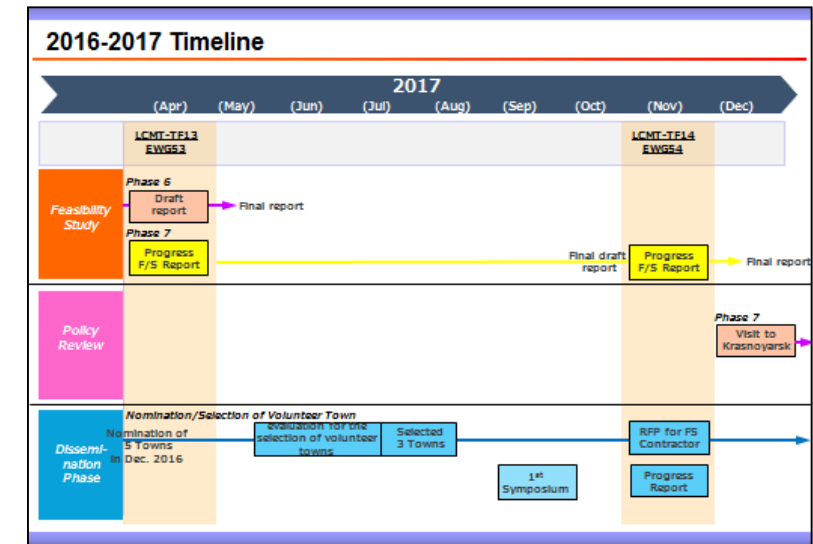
2016-2017 Timeline

2017

(Apr) (May) (Jun) (Jul) (Aug) (Sep) (Oct) (Nov) (Dec)

LCMT-TF13
EWG53

LCMT-TF14
EWG54

Feasibility Study

Phase 6

Draft report

Final report

Phase 7

Progress F/S Report

Final draft report

Progress F/S Report

Final report

Policy Review

Phase 7

Visit to Krasnoyarsk

Dissemination Phase

Nomination/Selection of Volunteer Town

Nomination of 5 Towns in Dec. 2016

evaluation for the selection of volunteer towns

Selected 3 Towns

RFP for FS Contractor

1st Symposium

Progress Report